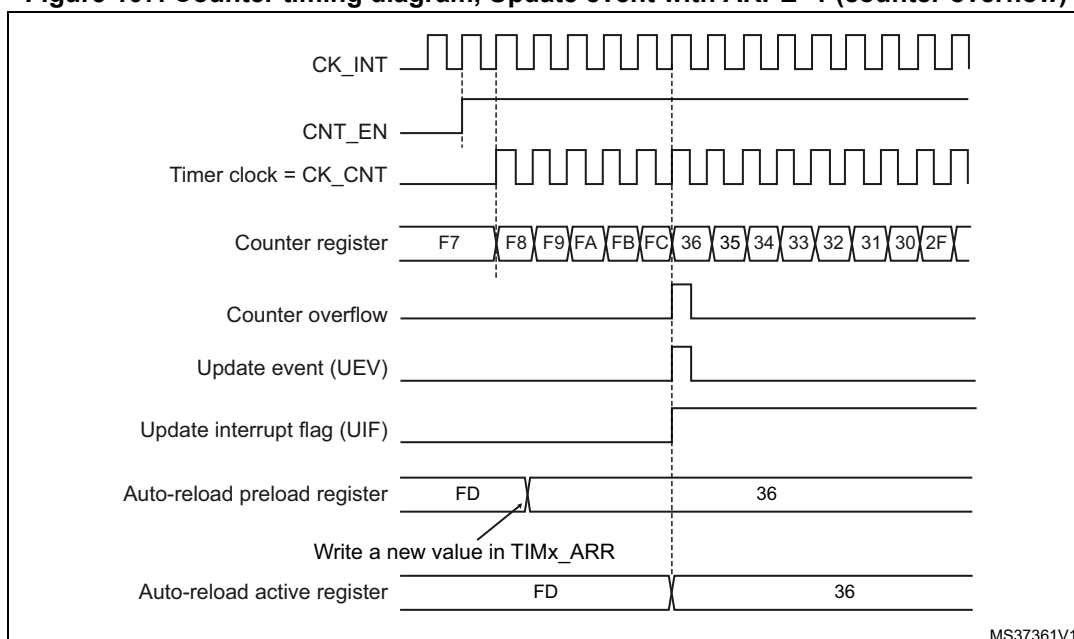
Figure 401. Counter timing diagram, Update event with ARPE=1 (counter overflow)

CK_INT

CNT_EN

Timer clock = CK_CNT

Counter register F7 F8 F9 FA FB FC 36 35 34 33 32 31 30 2F

Counter overflow

Update event (UEV)

Update interrupt flag (UIF)

Auto-reload preload register FD 36

Write a new value in TIMx_ARR

Auto-reload active register FD 36

MS37361V1